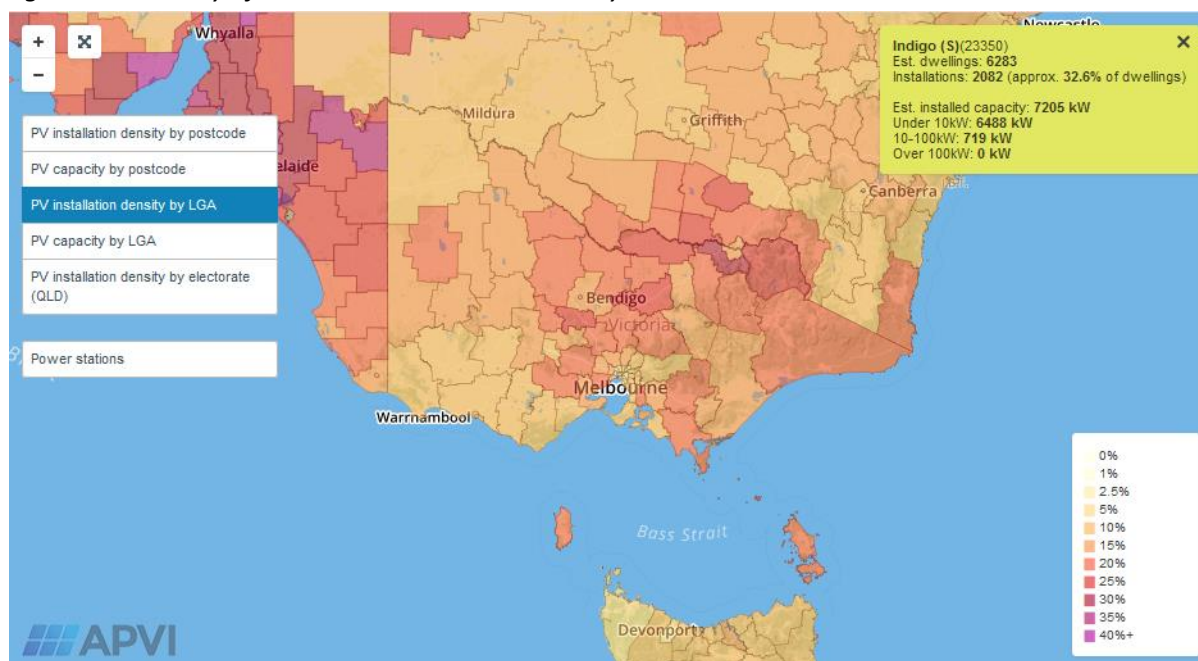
+
−
Whyalla
Newcastle
PV installation density by postcode
PV capacity by postcode
PV installation density by LGA
PV capacity by LGA
PV installation density by electorate (QLD)
Power stations
elaide
Mildura
Griffith
Canberra
Bendigo
Victoria
Melbourne
Warrnambool
Bass Strait
Devonport
APVI

Indigo (S)(23350)
Est. dwellings: 6283
Installations: 2082 (approx. 32.6% of dwellings)

Est. installed capacity: 7205 kW
Under 10kW: 6488 kW
10-100kW: 719 kW
Over 100kW: 0 kW

0%
1%
2.5%
5%
10%
15%
20%
25%
30%
35%
40%+